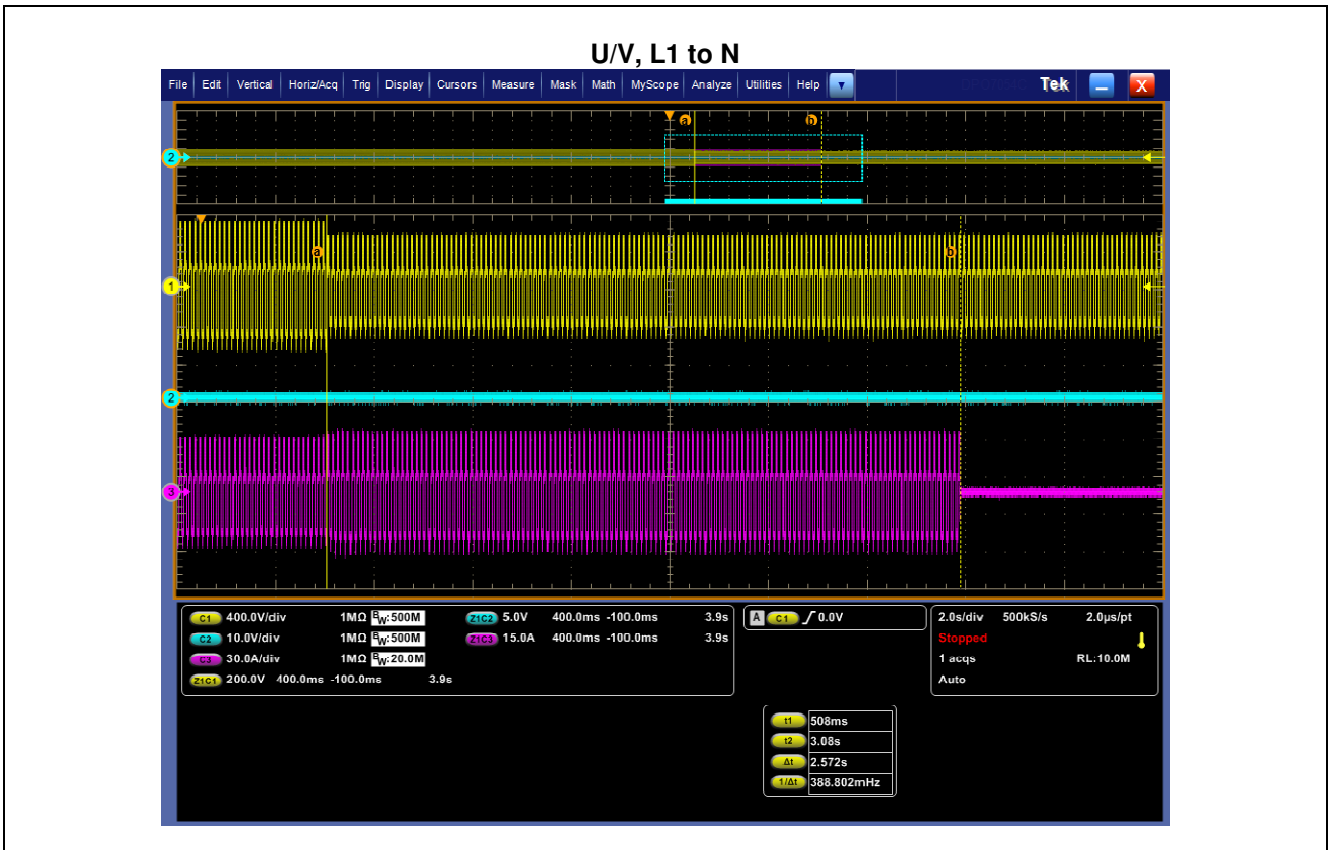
U/V, L1 to N

File Edit Vertical Horiz/Acq Trig Display Cursors Measure Mask Math MyScope Analyze Utilities Help

Tek

a b

2

a b

1

2

3

C1 400.0V/div 1MΩ $B_W$:500M
C2 10.0V/div 1MΩ $B_W$:500M
C3 30.0A/div 1MΩ $B_W$:20.0M
Z1C1 200.0V 400.0ms -100.0ms 3.9s

Z1C2 5.0V 400.0ms -100.0ms 3.9s
Z1C3 15.0A 400.0ms -100.0ms 3.9s

A C1 ∫ 0.0V

2.0s/div 500kS/s 2.0µs/pt
Stopped
1 acqs RL:10.0M
Auto

| t1 | 508ms |
|---|---|
| t2 | 3.08s |
| Δt | 2.572s |
| 1/Δt | 388.802mHz |